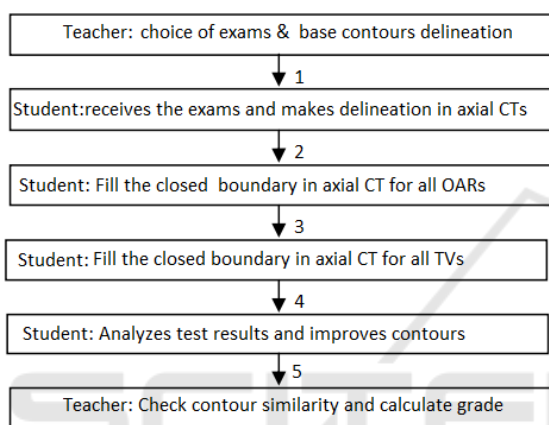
Teacher: choice of exams & base contours delineation

1

Student:receives the exams and makes delineation in axial CTs

2

Student: Fill the closed boundary in axial CT for all OARs

3

Student: Fill the closed boundary in axial CT for all TVs

4

Student: Analyzes test results and improves contours

5

Teacher: Check contour similarity and calculate grade